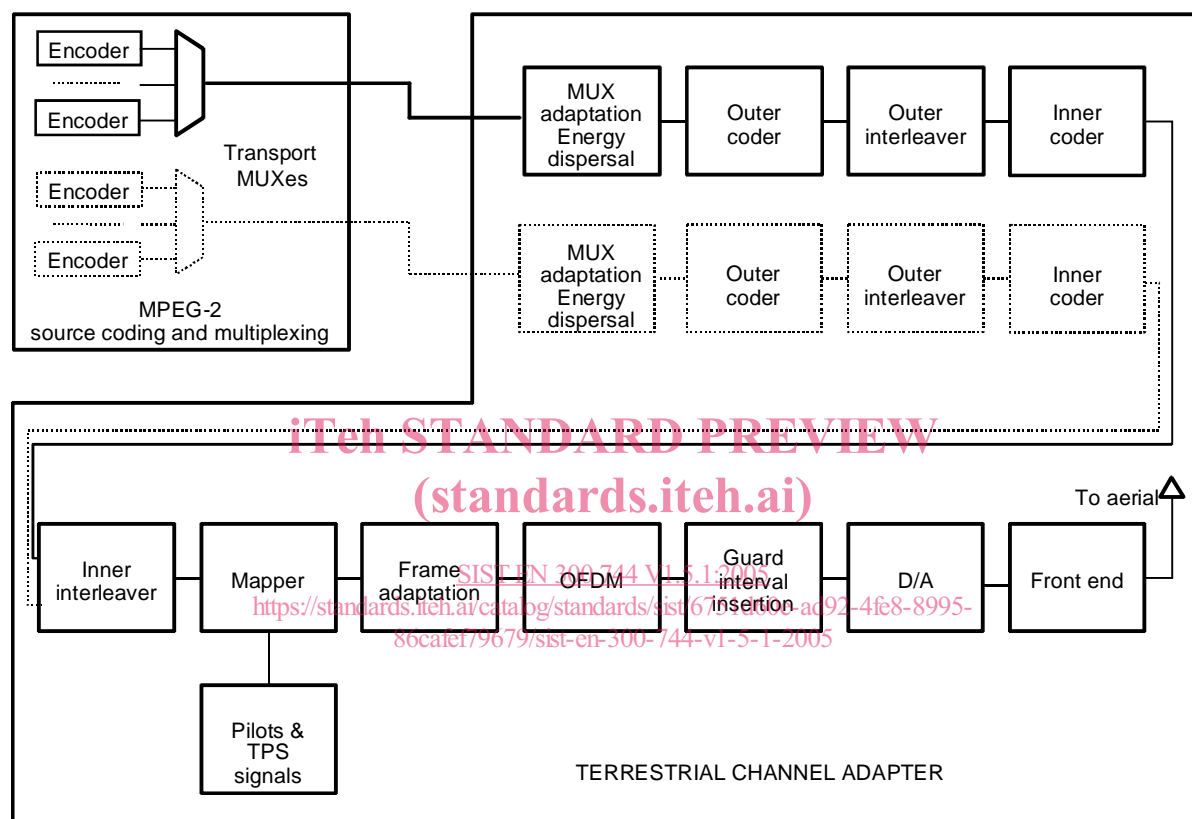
Encoder

Encoder

Transport MUXes

Encoder

Encoder

MPEG-2
source coding and multiplexing

MUX adaptation Energy dispersal

Outer coder

Outer interleaver

Inner coder

MUX adaptation Energy dispersal

Outer coder

Outer interleaver

Inner coder

iTeh STANDARD PREVIEW
(standards.iteh.ai)

To aerial

Inner interleaver

Mapper

Frame adaptation

OFDM

Guard interval insertion

D/A

Front end

SIST EN 300 744 V1.5.1:2005
https://standards.iteh.ai/catalog/standards/sist/6751d00e-ad92-4fe8-8995-86cafef79679/sist-en-300-744-v1-5-1-2005

Pilots & TPS signals

TERRESTRIAL CHANNEL ADAPTER